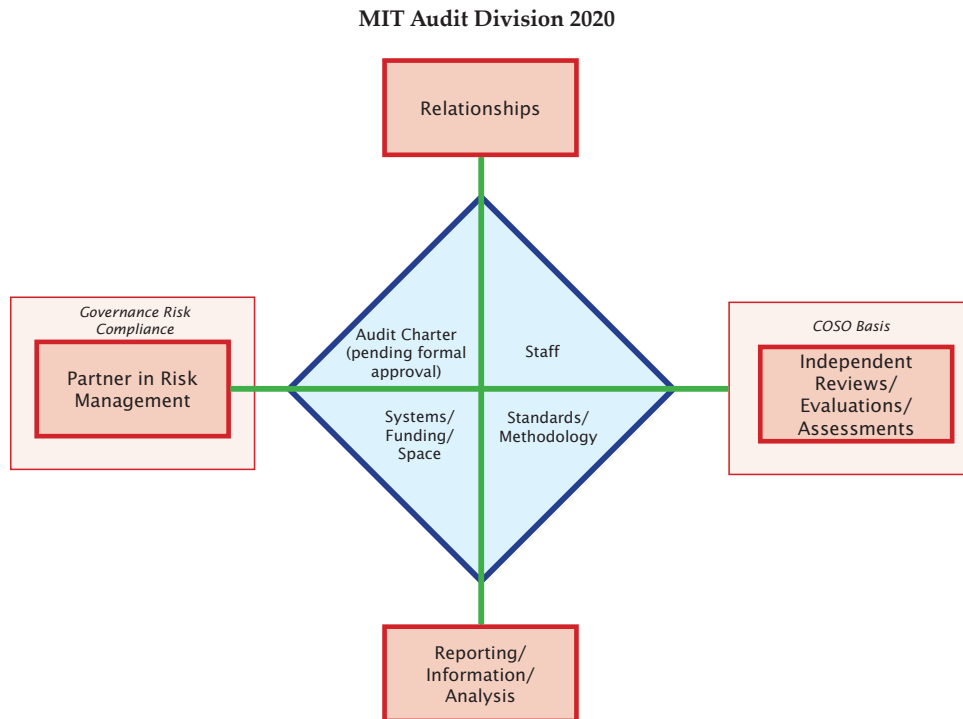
MIT Audit Division 2020

Relationships

Governance Risk Compliance

Partner in Risk Management

Audit Charter (pending formal approval)

Staff

Systems/ Funding/ Space

Standards/ Methodology

COSO Basis

Independent Reviews/ Evaluations/ Assessments

Reporting/ Information/ Analysis